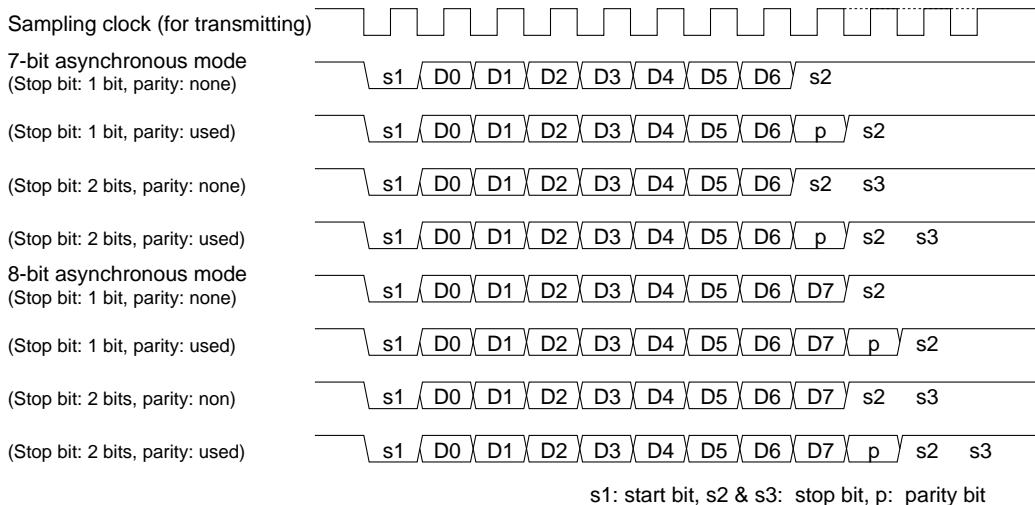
Sampling clock (for transmitting)

7-bit asynchronous mode
(Stop bit: 1 bit, parity: none) s1 D0 D1 D2 D3 D4 D5 D6 s2

(Stop bit: 1 bit, parity: used) s1 D0 D1 D2 D3 D4 D5 D6 p s2

(Stop bit: 2 bits, parity: none) s1 D0 D1 D2 D3 D4 D5 D6 s2 s3

(Stop bit: 2 bits, parity: used) s1 D0 D1 D2 D3 D4 D5 D6 p s2 s3

8-bit asynchronous mode
(Stop bit: 1 bit, parity: none) s1 D0 D1 D2 D3 D4 D5 D6 D7 s2

(Stop bit: 1 bit, parity: used) s1 D0 D1 D2 D3 D4 D5 D6 D7 p s2

(Stop bit: 2 bits, parity: non) s1 D0 D1 D2 D3 D4 D5 D6 D7 s2 s3

(Stop bit: 2 bits, parity: used) s1 D0 D1 D2 D3 D4 D5 D6 D7 p s2 s3

s1: start bit, s2 & s3: stop bit, p: parity bit